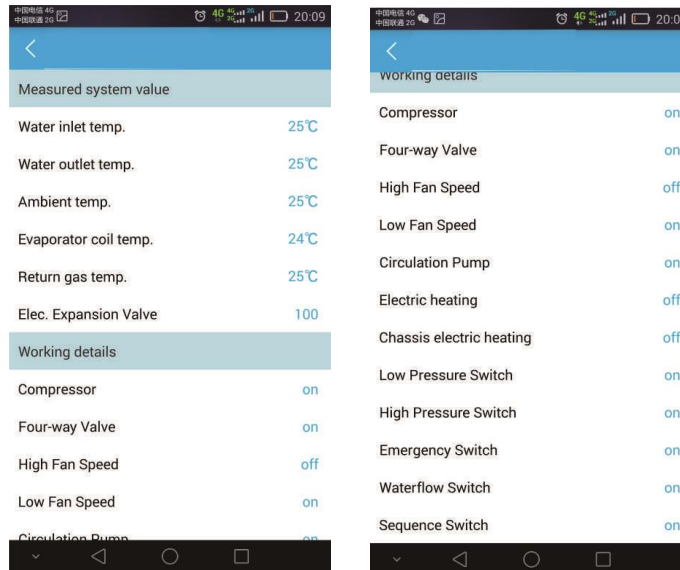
中国电信 4G
中国联通 2G

4G 2G 20:09

<

Measured system value

Water inlet temp. 25℃

Water outlet temp. 25℃

Ambient temp. 25℃

Evaporator coil temp. 24℃

Return gas temp. 25℃

Elec. Expansion Valve 100

Working details

Compressor on

Four-way Valve on

High Fan Speed off

Low Fan Speed on

Circulation Pump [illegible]

中国电信 4G
中国联通 2G

4G 2G 20:0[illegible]

<

Working details

Compressor on

Four-way Valve on

High Fan Speed off

Low Fan Speed on

Circulation Pump on

Electric heating off

Chassis electric heating off

Low Pressure Switch on

High Pressure Switch on

Emergency Switch on

Waterflow Switch on

Sequence Switch on